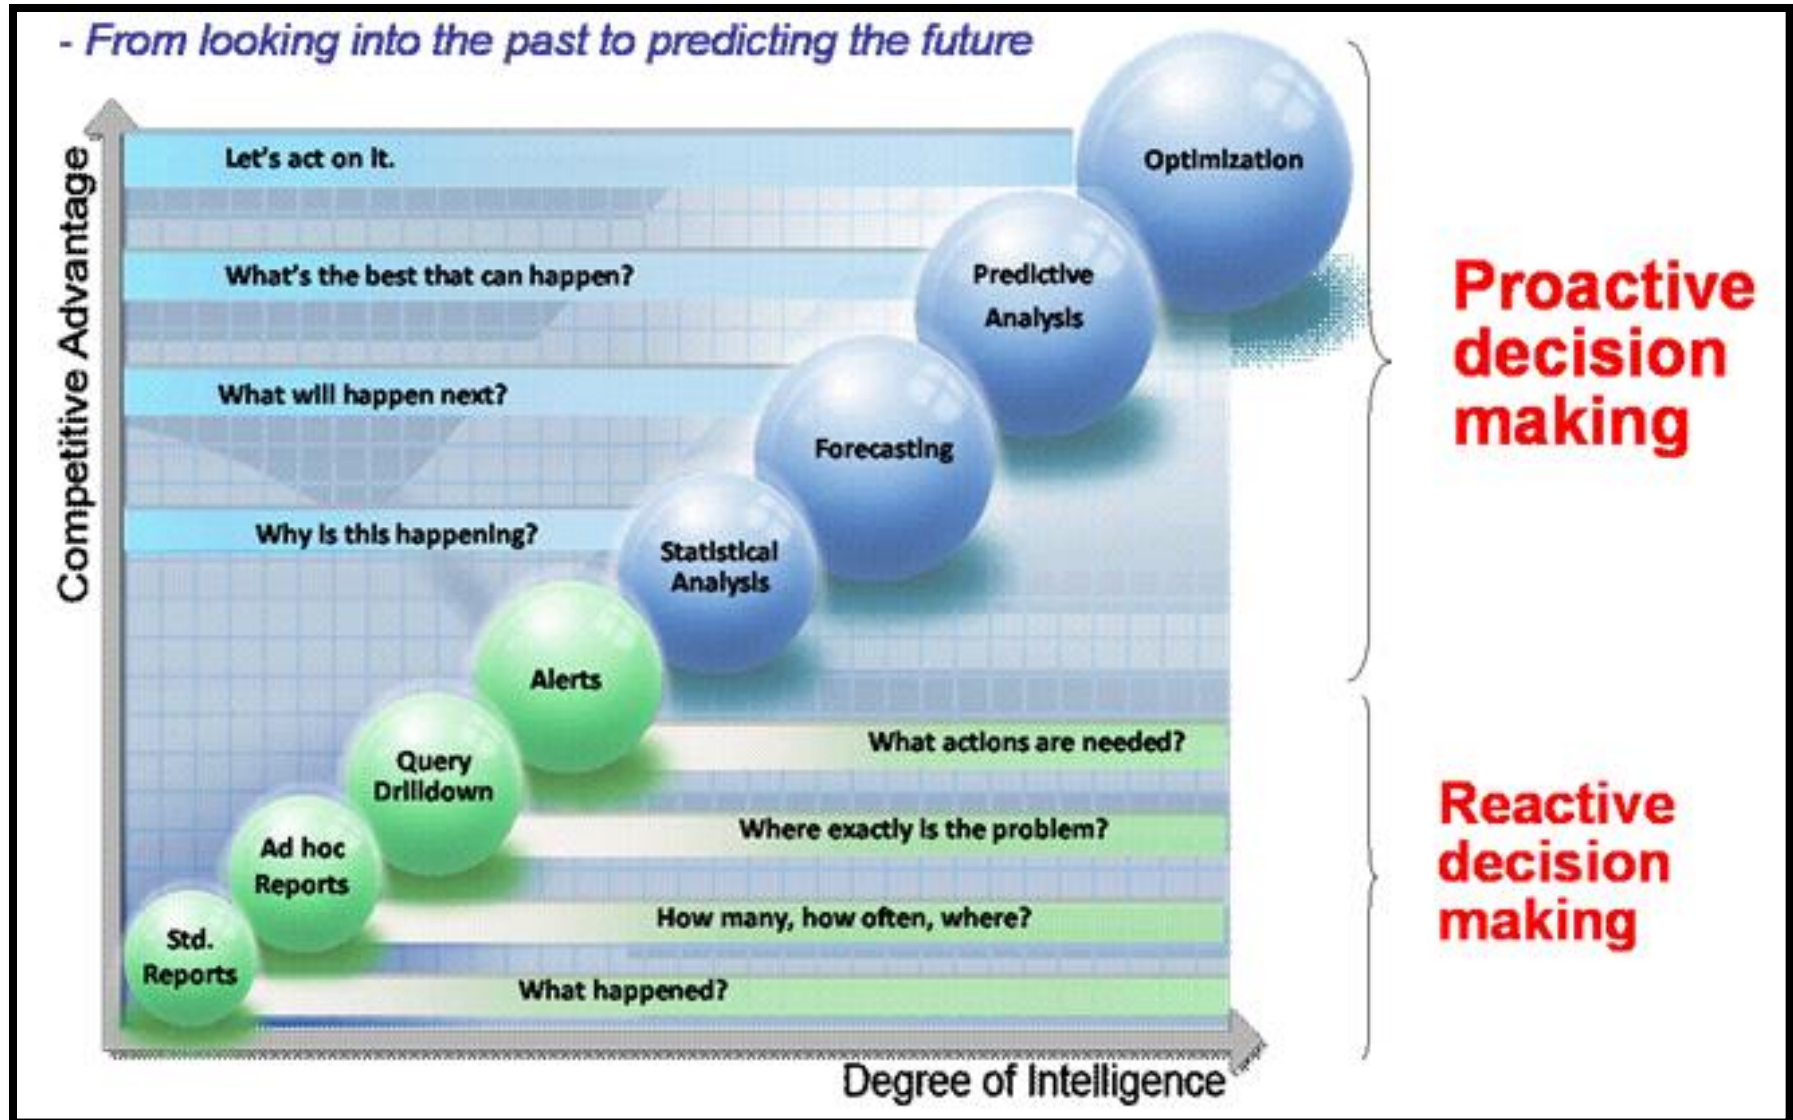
- From looking into the past to predicting the future

Competitive Advantage

Let's act on it.

Optimization

What's the best that can happen?

Predictive Analysis

What will happen next?

Forecasting

Why is this happening?

Statistical Analysis

Alerts

What actions are needed?

Query Drilldown

Where exactly is the problem?

Ad hoc Reports

How many, how often, where?

Std. Reports

What happened?

Degree of Intelligence

Proactive decision making

Reactive decision making